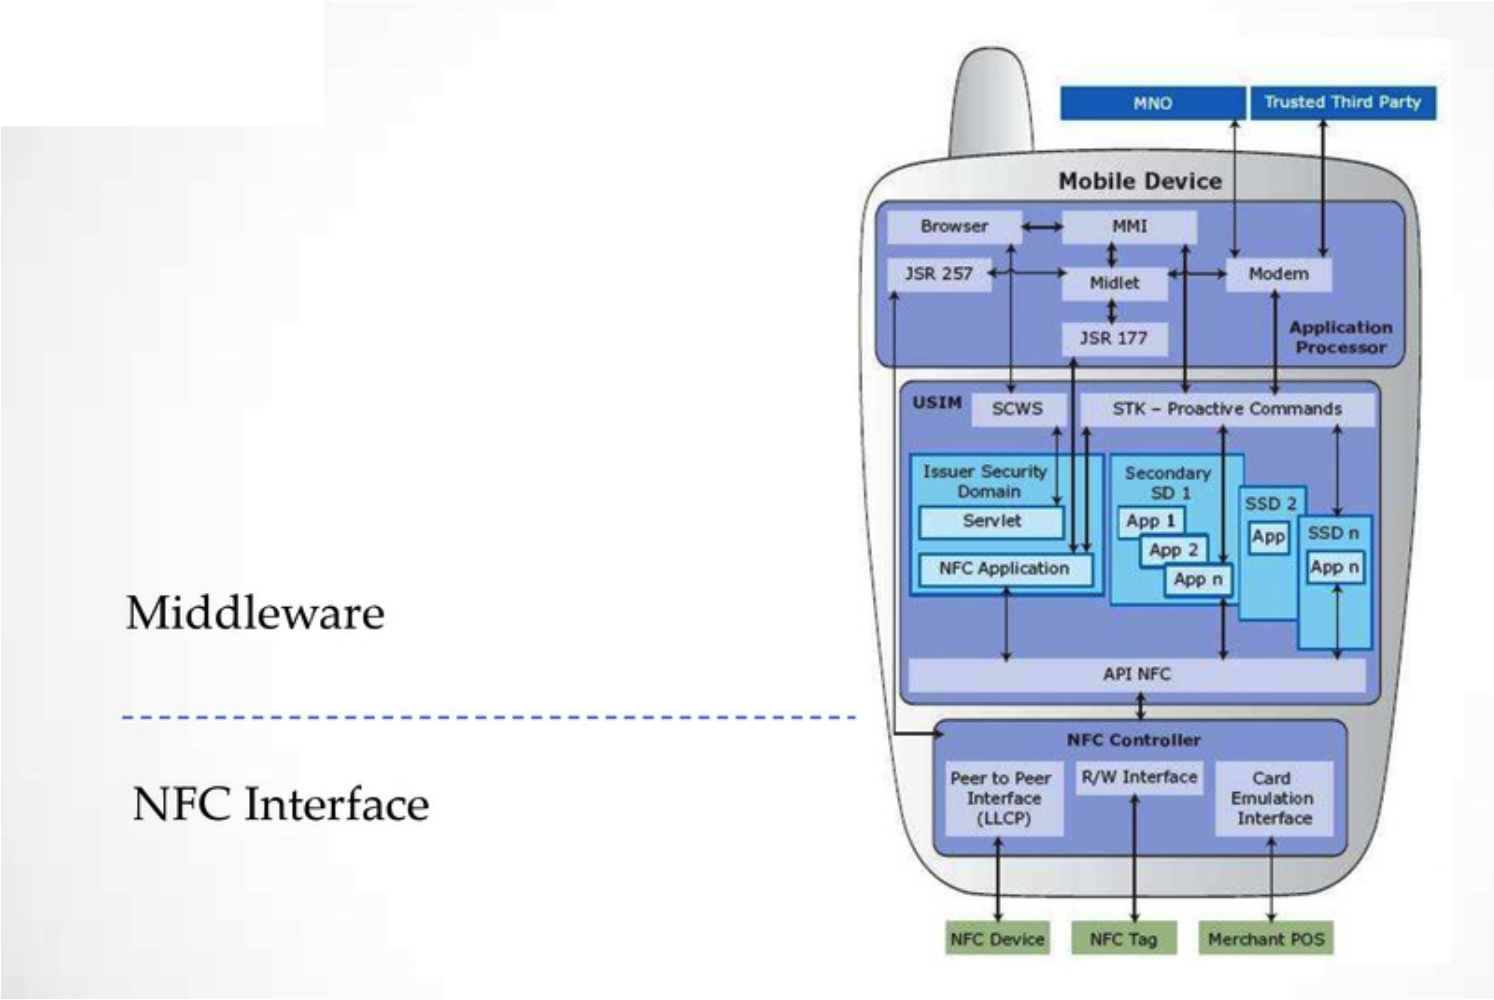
Middleware

NFC Interface

MNO

Trusted Third Party

Mobile Device

Browser

MMI

JSR 257

Midlet

Modem

JSR 177

Application Processor

USIM

SCWS

STK – Proactive Commands

Issuer Security Domain

Servlet

NFC Application

Secondary SD 1

App 1

App 2

App n

SSD 2

App

SSD n

App n

API NFC

NFC Controller

Peer to Peer Interface (LLCP)

R/W Interface

Card Emulation Interface

NFC Device

NFC Tag

Merchant POS